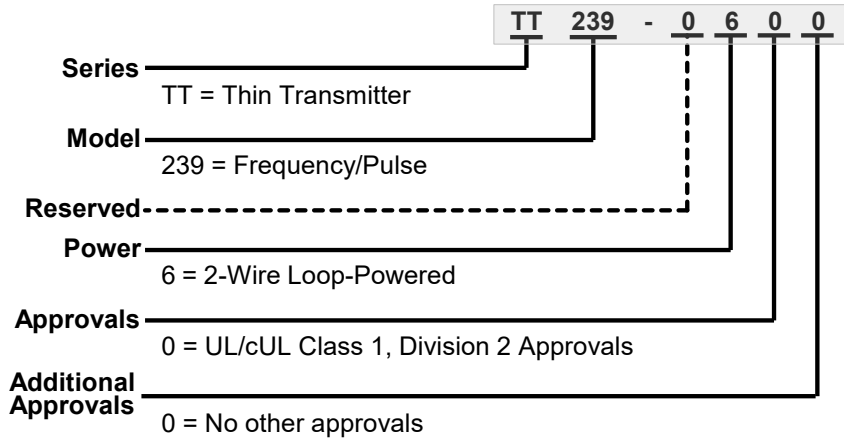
TT 239 - 0 6 0 0

Series
TT = Thin Transmitter

Model
239 = Frequency/Pulse

Reserved

Power
6 = 2-Wire Loop-Powered

Approvals
0 = UL/cUL Class 1, Division 2 Approvals

Additional Approvals
0 = No other approvals